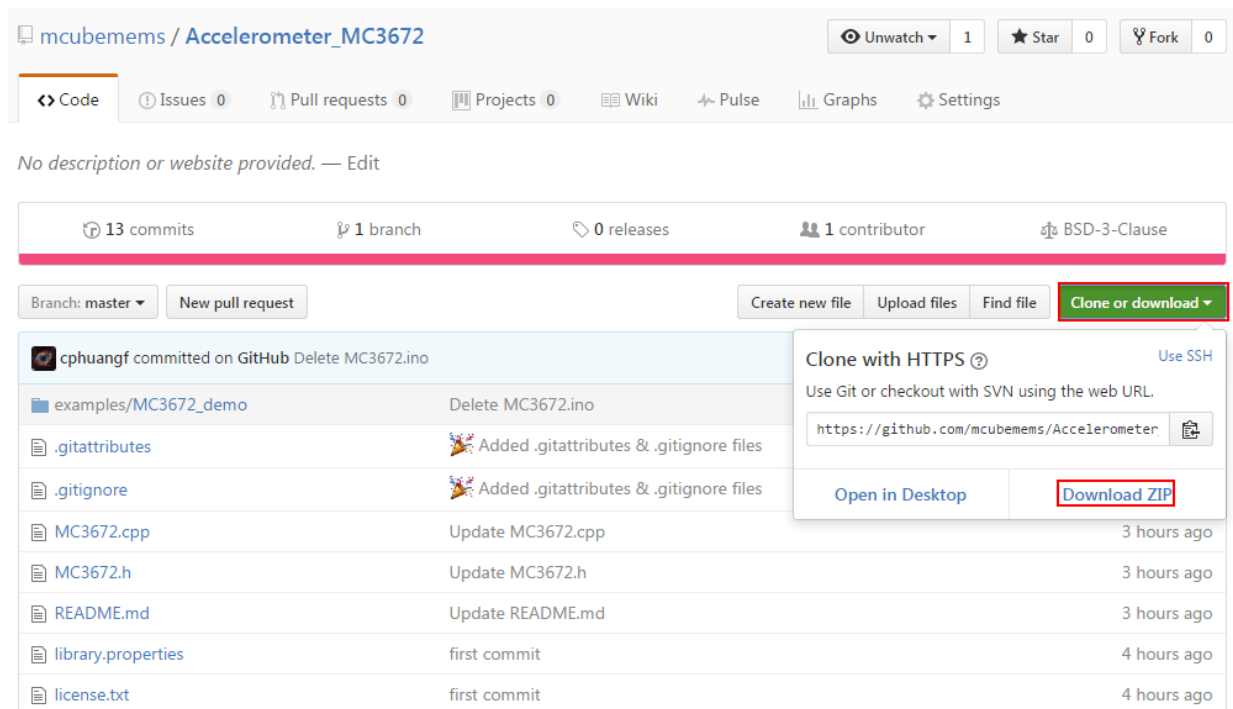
mcubemems / Accelerometer_MC3672

Unwatch 1 Star 0 Fork 0

<> Code Issues 0 Pull requests 0 Projects 0 Wiki Pulse Graphs Settings

No description or website provided. — Edit

13 commits 1 branch 0 releases 1 contributor BSD-3-Clause

Branch: master New pull request Create new file Upload files Find file Clone or download

cphuangf committed on GitHub Delete MC3672.ino

Clone with HTTPS Use SSH

Use Git or checkout with SVN using the web URL.

https://github.com/mcubemems/Accelerometer

Open in Desktop Download ZIP

| | | |
|---|---|---|
| examples/MC3672_demo | Delete MC3672.ino | |
| .gitattributes | Added .gitattributes & .gitignore files | |
| .gitignore | Added .gitattributes & .gitignore files | |
| MC3672.cpp | Update MC3672.cpp | 3 hours ago |
| MC3672.h | Update MC3672.h | 3 hours ago |
| README.md | Update README.md | 3 hours ago |
| library.properties | first commit | 4 hours ago |
| license.txt | first commit | 4 hours ago |